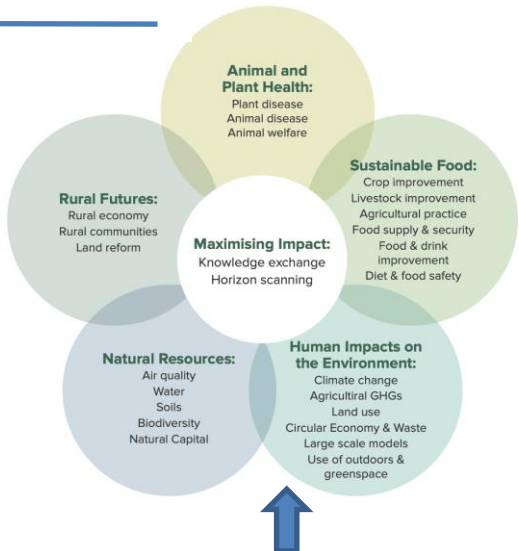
Animal and Plant Health:
Plant disease
Animal disease
Animal welfare

Sustainable Food:
Crop improvement
Livestock improvement
Agricultural practice
Food supply & security
Food & drink improvement
Diet & food safety

Human Impacts on the Environment:
Climate change
Agricultural GHGs
Land use
Circular Economy & Waste
Large scale models
Use of outdoors & greenspace

Natural Resources:
Air quality
Water
Soils
Biodiversity
Natural Capital

Rural Futures:
Rural economy
Rural communities
Land reform

Maximising Impact:
Knowledge exchange
Horizon scanning